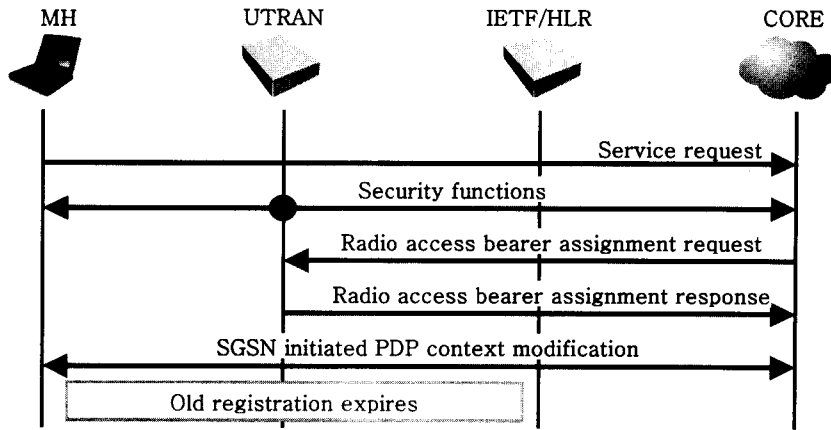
MH
UTRAN
IETF/HLR
CORE

Service request
Security functions
Radio access bearer assignment request
Radio access bearer assignment response
SGSN initiated PDP context modification
Old registration expires